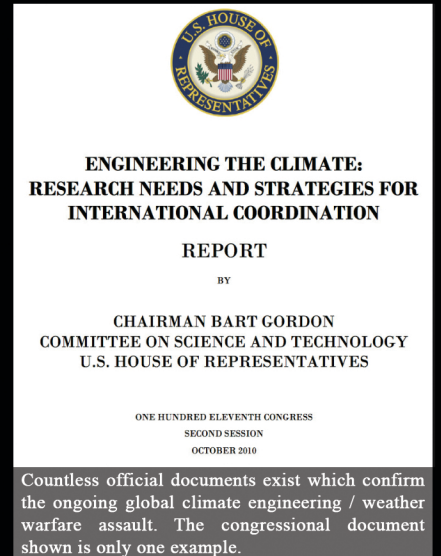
U.S. HOUSE OF REPRESENTATIVES

ENGINEERING THE CLIMATE: RESEARCH NEEDS AND STRATEGIES FOR INTERNATIONAL COORDINATION

REPORT

BY

CHAIRMAN BART GORDON
COMMITTEE ON SCIENCE AND TECHNOLOGY
U.S. HOUSE OF REPRESENTATIVES

ONE HUNDRED ELEVENTH CONGRESS
SECOND SESSION
OCTOBER 2010

Countless official documents exist which confirm the ongoing global climate engineering / weather warfare assault. The congressional document shown is only one example.